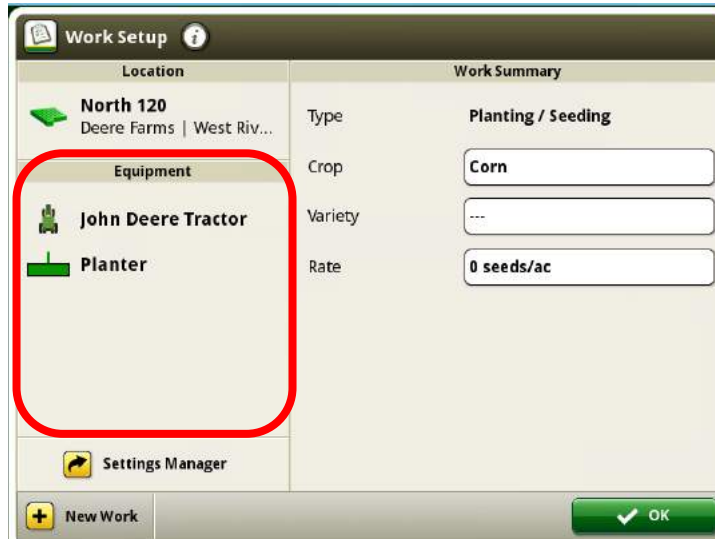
Work Setup

Location

North 120
Deere Farms | West Riv...

Equipment

John Deere Tractor

Planter

Settings Manager

Work Summary

Type Planting / Seeding

Crop Corn

Variety ---

Rate 0 seeds/ac

New Work

OK